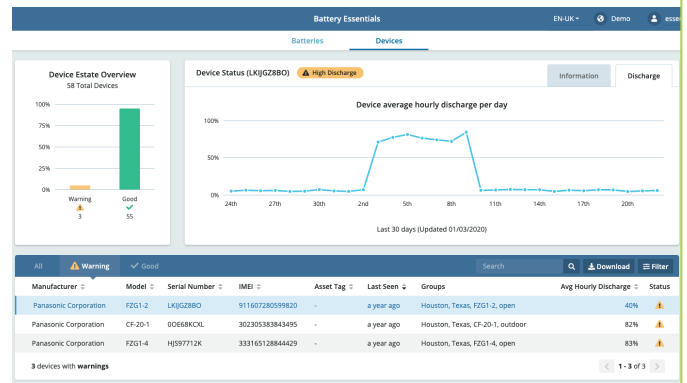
Battery Essentials

EN-UK Demo esse

Batteries Devices

Device Estate Overview
58 Total Devices

100%
75%
50%
25%
0%

Warning
3

Good
55

Device Status (LKIJGZ8BO) High Discharge

Information Discharge

Device average hourly discharge per day

100%
50%
0%

24th 27th 30th 2nd 5th 8th 11th 14th 17th 20th

Last 30 days (Updated 01/03/2020)

All Warning Good

Search Download Filter

| Manufacturer | Model | Serial Number | IMEI | Asset Tag | Last Seen | Groups | Avg Hourly Discharge | Status |
|---|---|---|---|---|---|---|---|---|
| Panasonic Corporation | FZG1-2 | LKIJGZ8BO | 911607280599820 | - | a year ago | Houston, Texas, FZG1-2, open | 40% | |
| Panasonic Corporation | CF-20-1 | 0OE68KCXL | 302305383843495 | - | a year ago | Houston, Texas, CF-20-1, outdoor | 82% | |
| Panasonic Corporation | FZG1-4 | HJS97712K | 333165128844429 | - | a year ago | Houston, Texas, FZG1-4, open | 83% | |

3 devices with warnings

1 - 3 of 3